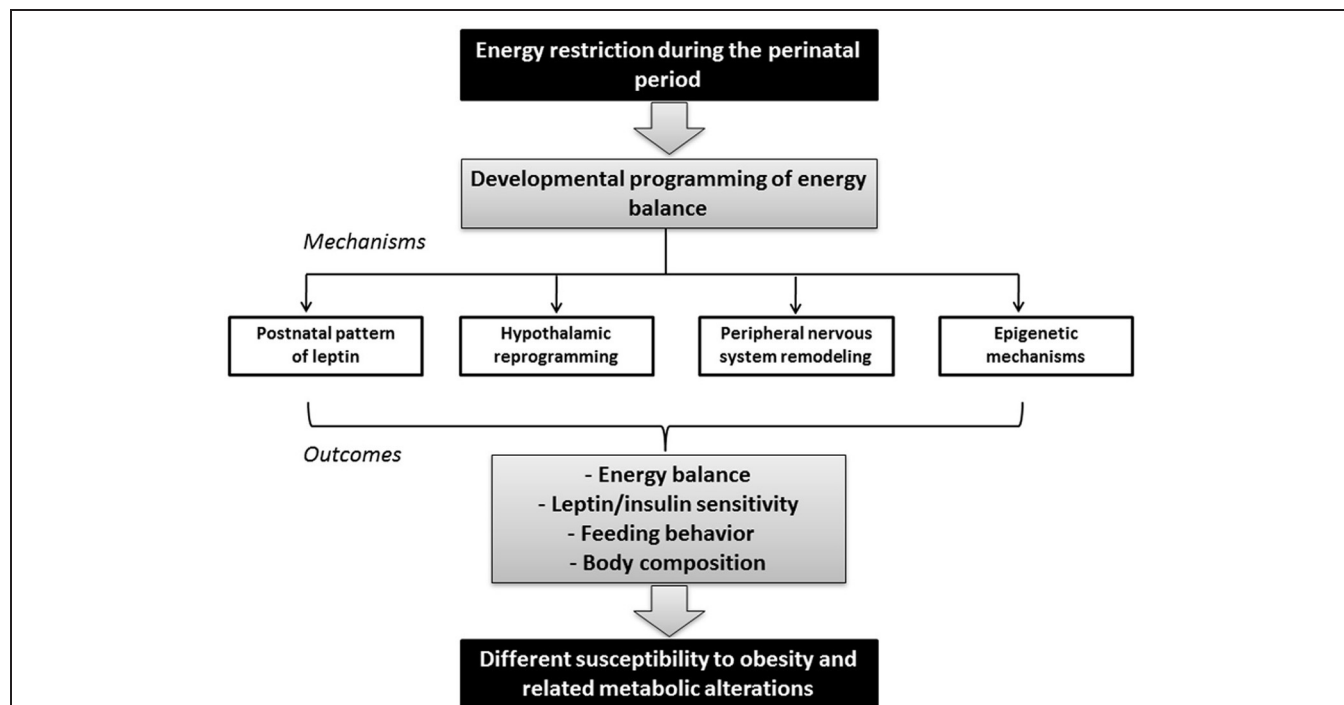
Energy restriction during the perinatal period

Developmental programming of energy balance

Mechanisms

Postnatal pattern of leptin

Hypothalamic reprogramming

Peripheral nervous system remodeling

Epigenetic mechanisms

Outcomes

- Energy balance
- Leptin/insulin sensitivity
- Feeding behavior
- Body composition

Different susceptibility to obesity and related metabolic alterations